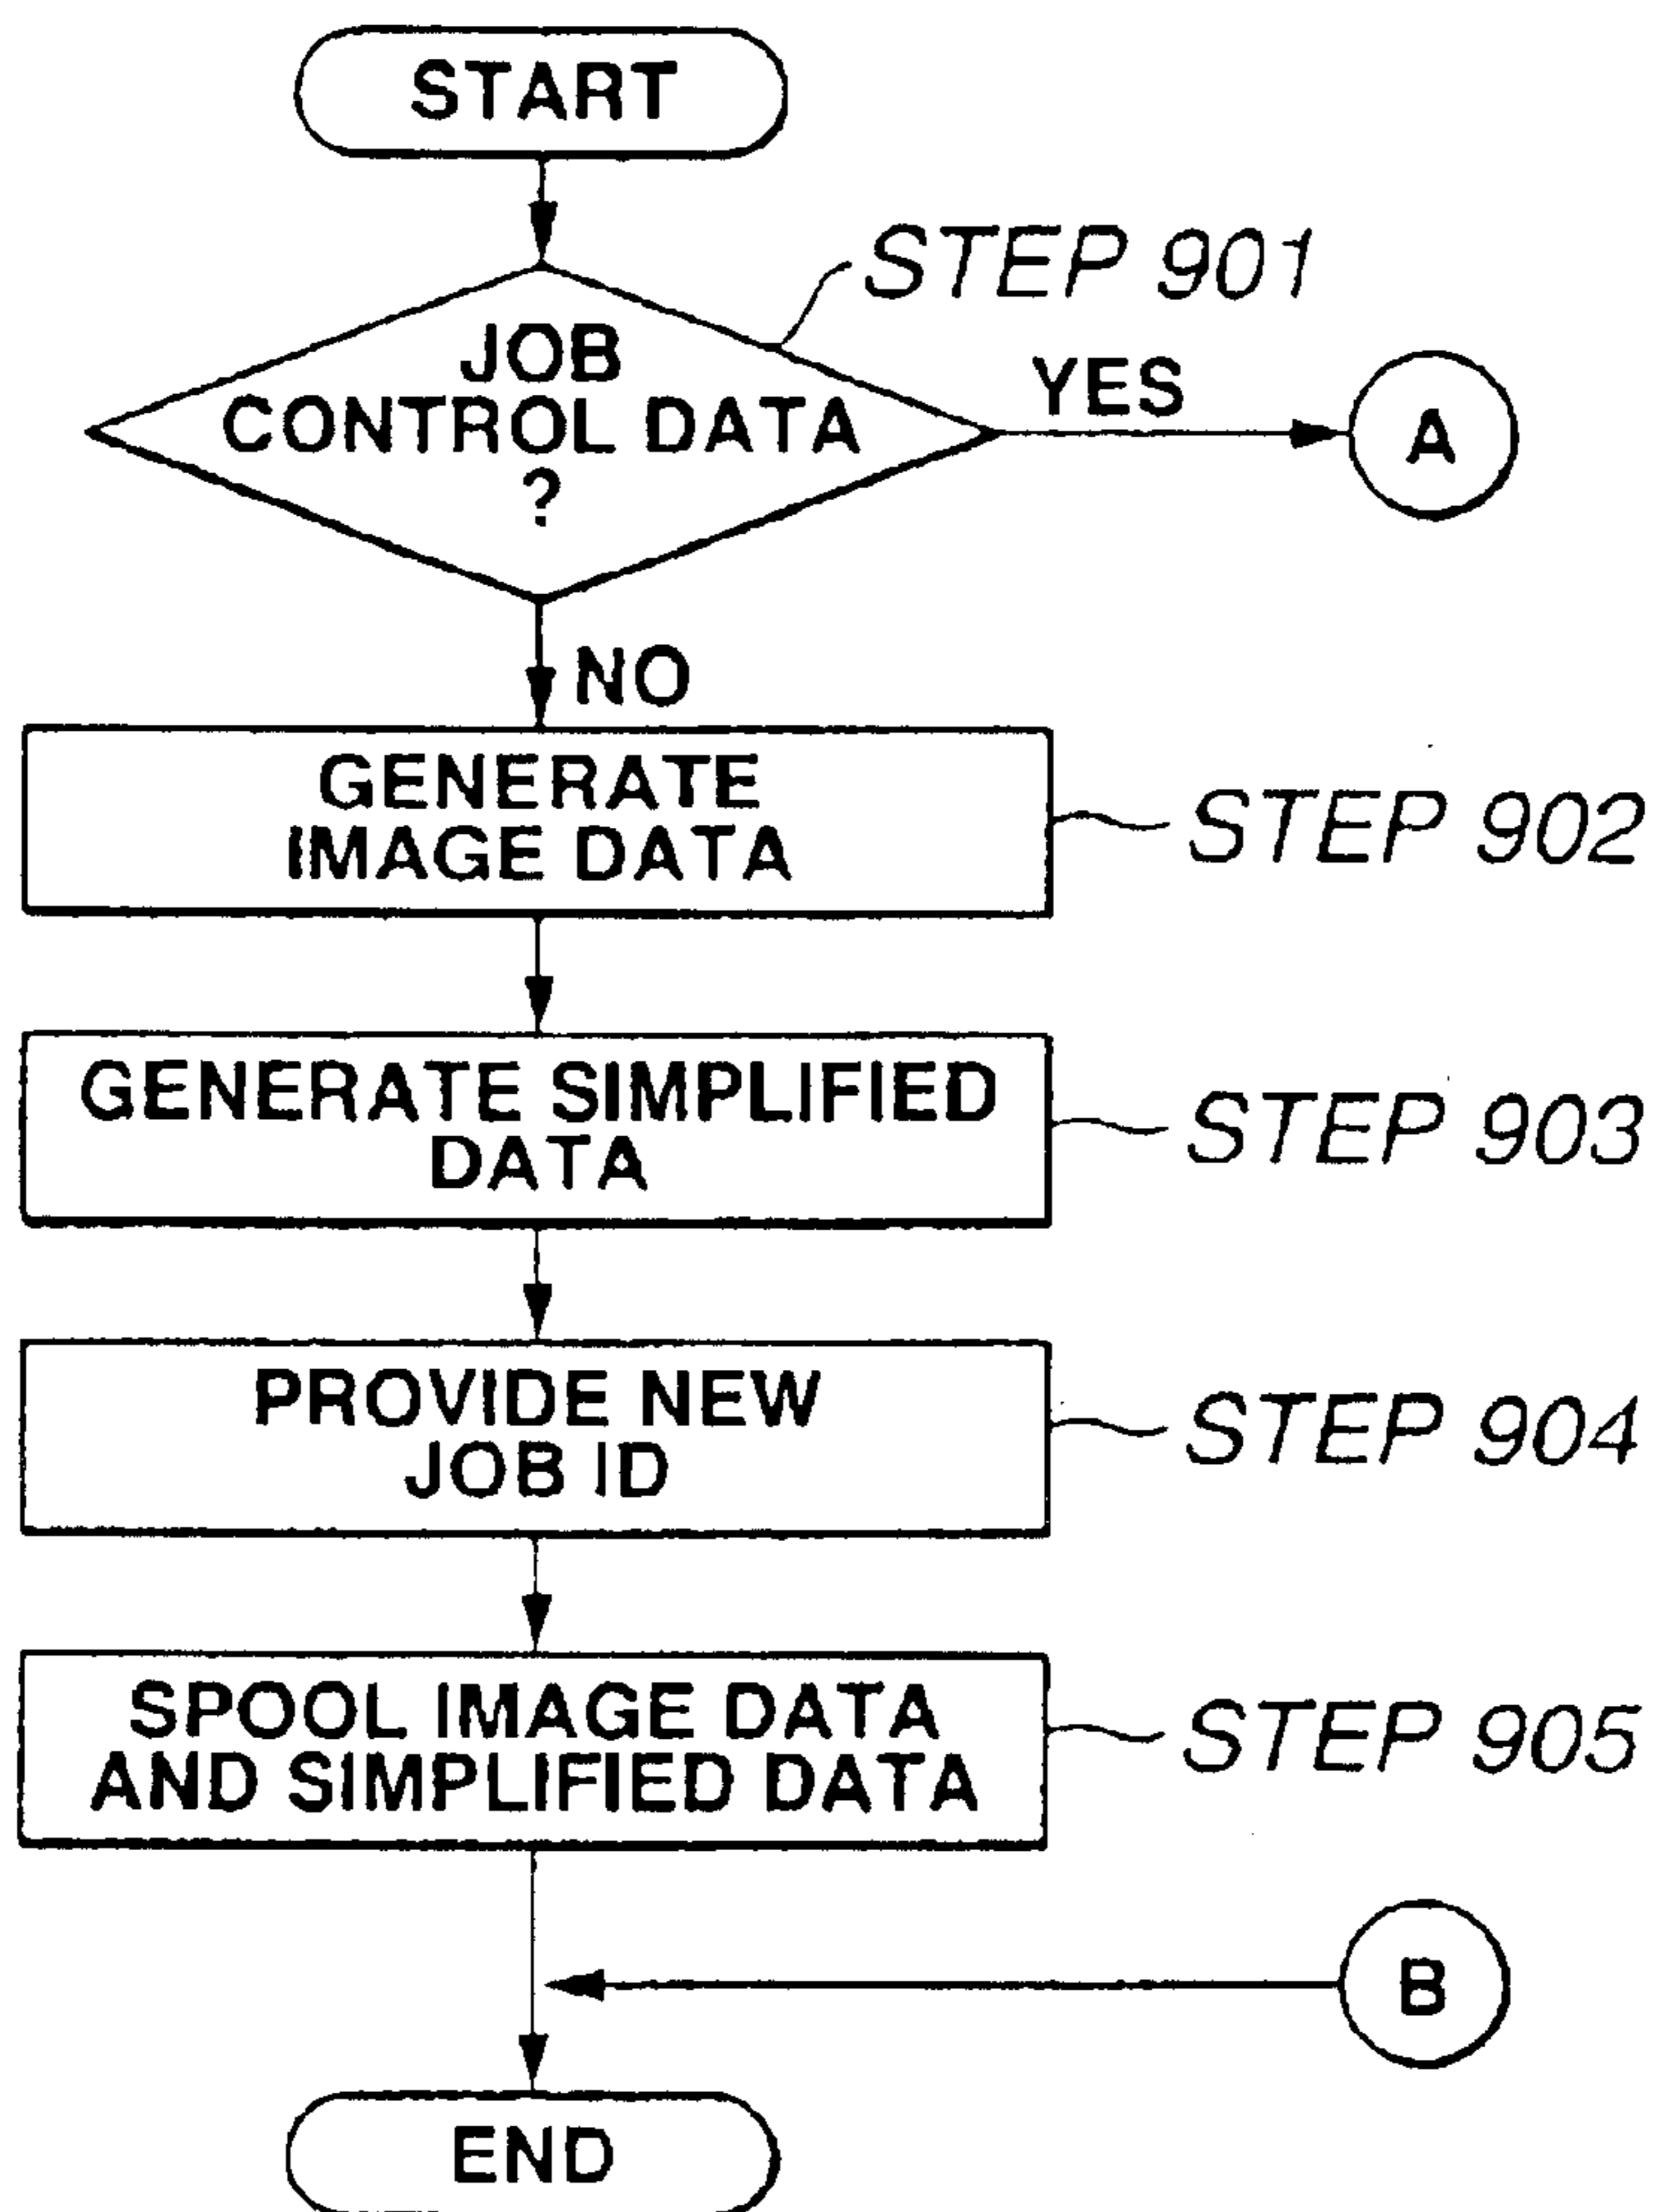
START

STEP 901

JOB CONTROL DATA ?

YES

A

NO

GENERATE IMAGE DATA

STEP 902

GENERATE SIMPLIFIED DATA

STEP 903

PROVIDE NEW JOB ID

STEP 904

SPOOL IMAGE DATA AND SIMPLIFIED DATA

STEP 905

B

END